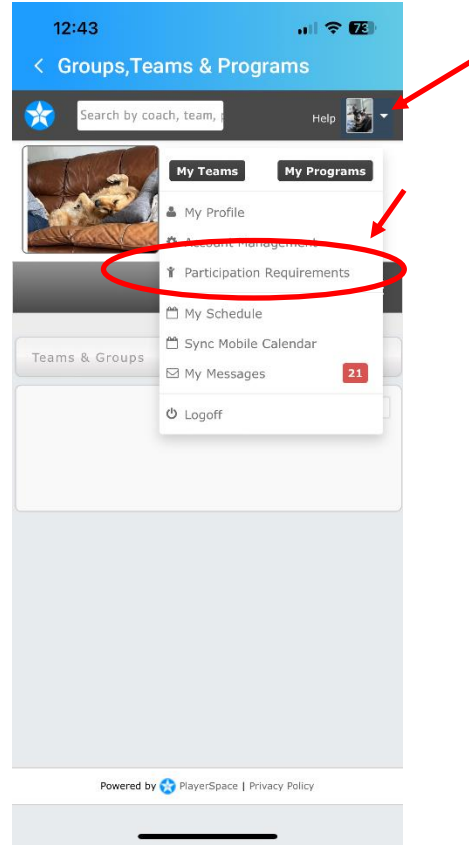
12:43

73

Groups,Teams & Programs

Search by coach, team, p

Help

My Teams

My Programs

My Profile

Account Management

Participation Requirements

My Schedule

Sync Mobile Calendar

My Messages

21

Logoff

Teams & Groups

Powered by PlayerSpace | Privacy Policy